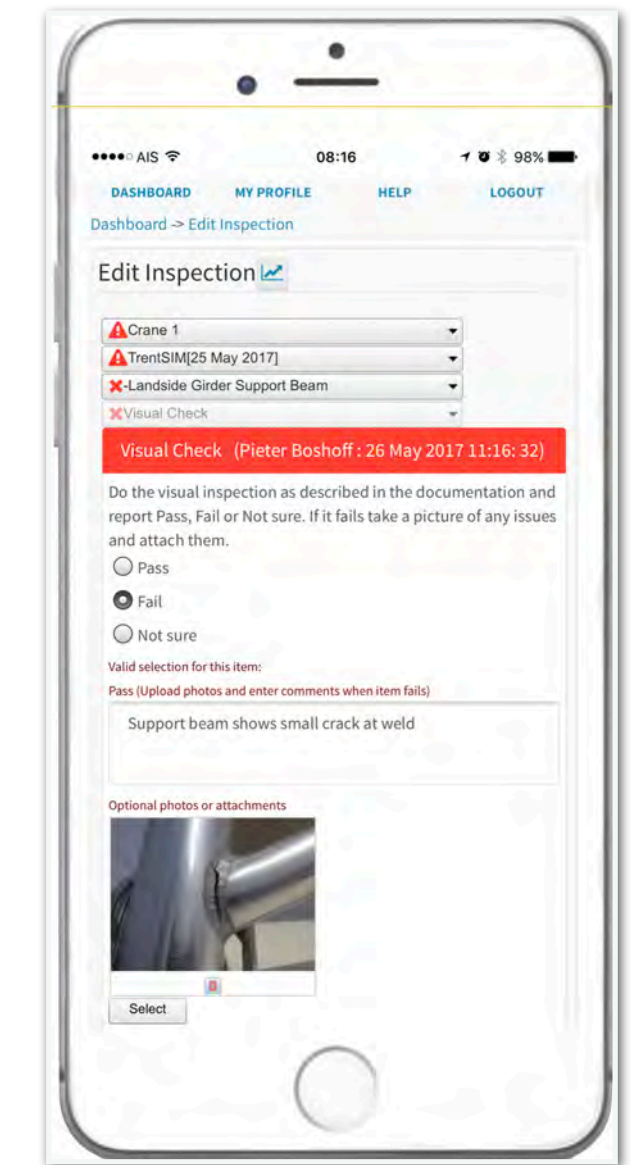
●●●●○ AIS 08:16 98%

DASHBOARD MY PROFILE HELP LOGOUT

Dashboard -> Edit Inspection

Edit Inspection

Crane 1

TrentSIM[25 May 2017]

-Landside Girder Support Beam

Visual Check

Visual Check (Pieter Boshoff : 26 May 2017 11:16: 32)

Do the visual inspection as described in the documentation and report Pass, Fail or Not sure. If it fails take a picture of any issues and attach them.

Pass

Fail

Not sure

Valid selection for this item:

Pass (Upload photos and enter comments when item fails)

Support beam shows small crack at weld

Optional photos or attachments

Select